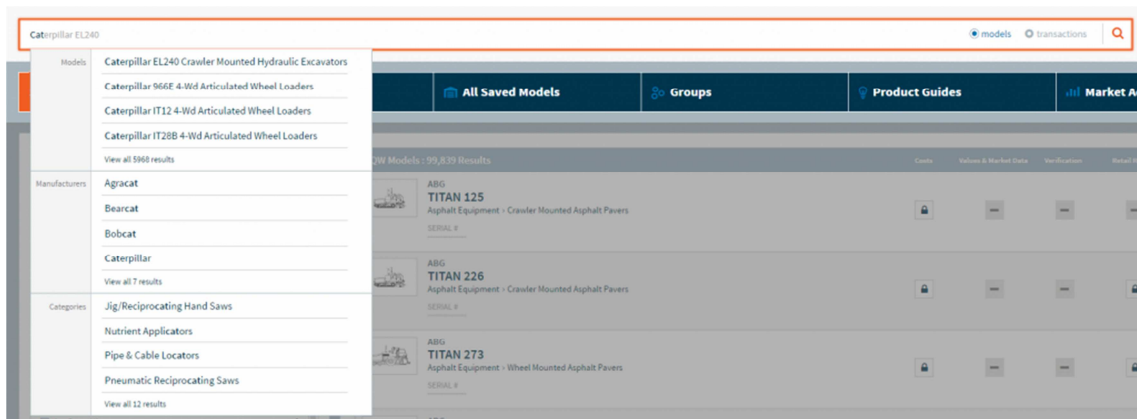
Caterpillar EL240

models transactions

Models
Caterpillar EL240 Crawler Mounted Hydraulic Excavators
Caterpillar 966E 4-Wd Articulated Wheel Loaders
Caterpillar IT12 4-Wd Articulated Wheel Loaders
Caterpillar IT28B 4-Wd Articulated Wheel Loaders
View all 5968 results

Manufacturers
Agracat
Bearcat
Bobcat
Caterpillar
View all 7 results

Categories
Jig/Reciprocating Hand Saws
Nutrient Applicators
Pipe & Cable Locators
Pneumatic Reciprocating Saws
View all 12 results

All Saved Models
Groups
Product Guides
Market A

QW Models : 99,839 Results

Costs
Values & Market Data
Verification
Retail

ABG
TITAN 125
Asphalt Equipment › Crawler Mounted Asphalt Pavers
SERIAL #

ABG
TITAN 226
Asphalt Equipment › Crawler Mounted Asphalt Pavers
SERIAL #

ABG
TITAN 273
Asphalt Equipment › Wheel Mounted Asphalt Pavers
SERIAL #